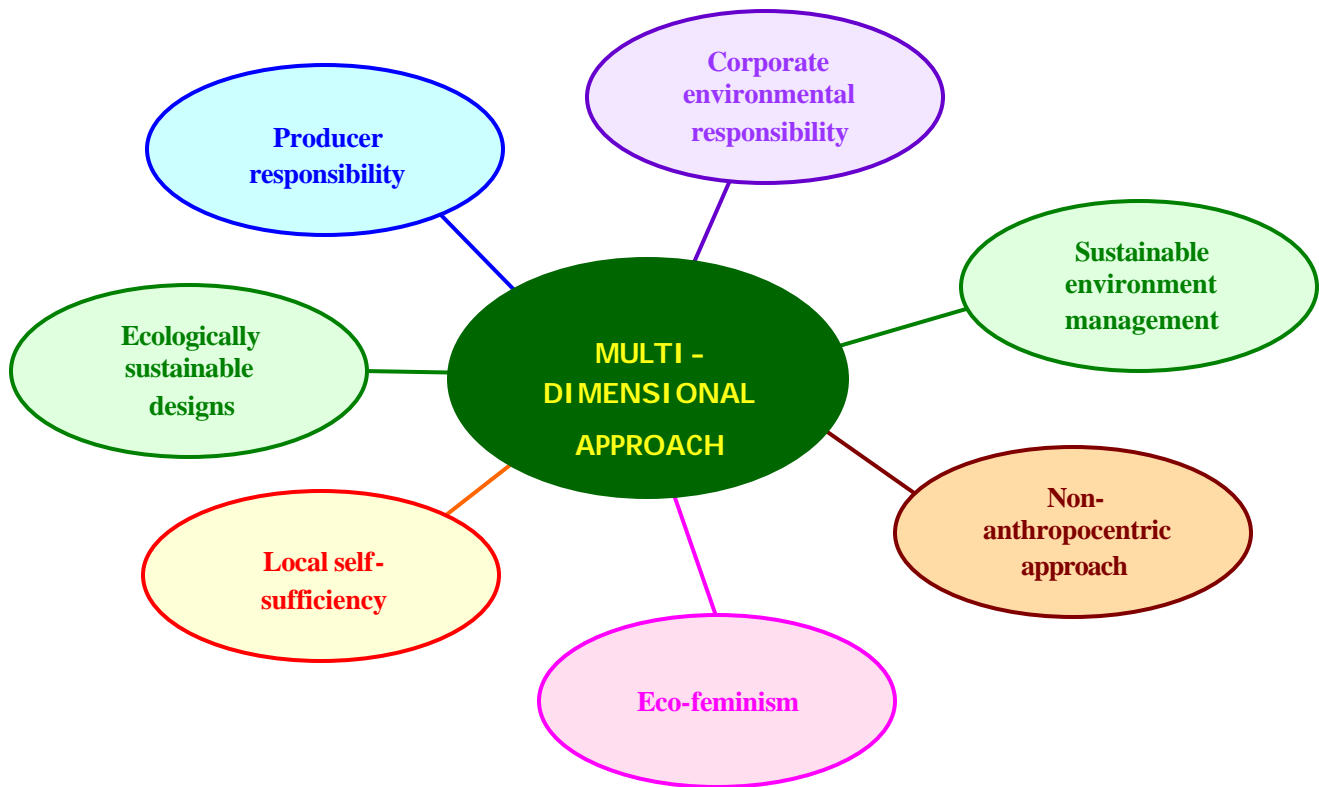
MULTI-DIMENSIONAL APPROACH

Corporate environmental responsibility

Producer responsibility

Sustainable environment management

Ecologically sustainable designs

Non-anthropocentric approach

Local self-sufficiency

Eco-feminism